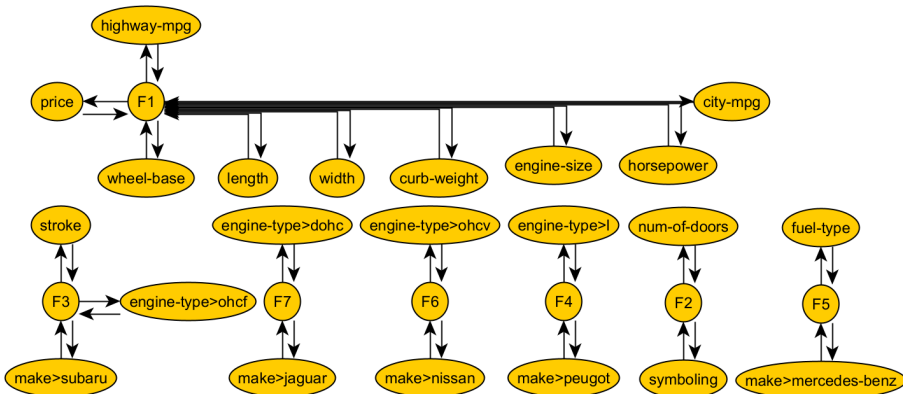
highway-mpg

price

F1

city-mpg

wheel-base

length

width

curb-weight

engine-size

horsepower

stroke

F3

engine-type>ohcf

make>subaru

engine-type>dohc

F7

make>jaguar

engine-type>ohcv

F6

make>nissan

engine-type>l

F4

make>peugot

num-of-doors

F2

symboling

fuel-type

F5

make>mercedes-benz